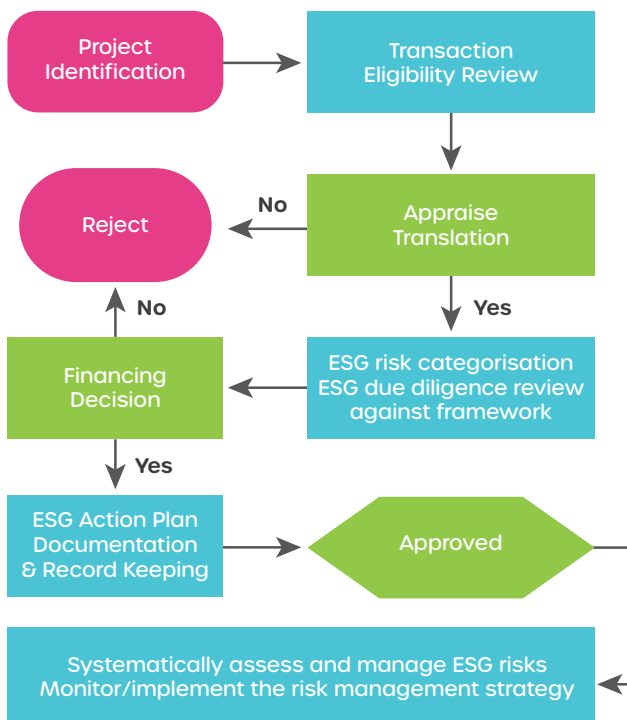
Project Identification

Transaction Eligibility Review

Reject

No

Appraise Translation

Yes

No

Financing Decision

ESG risk categorisation ESG due diligence review against framework

Yes

ESG Action Plan Documentation & Record Keeping

Approved

Systematically assess and manage ESG risks Monitor/implement the risk management strategy